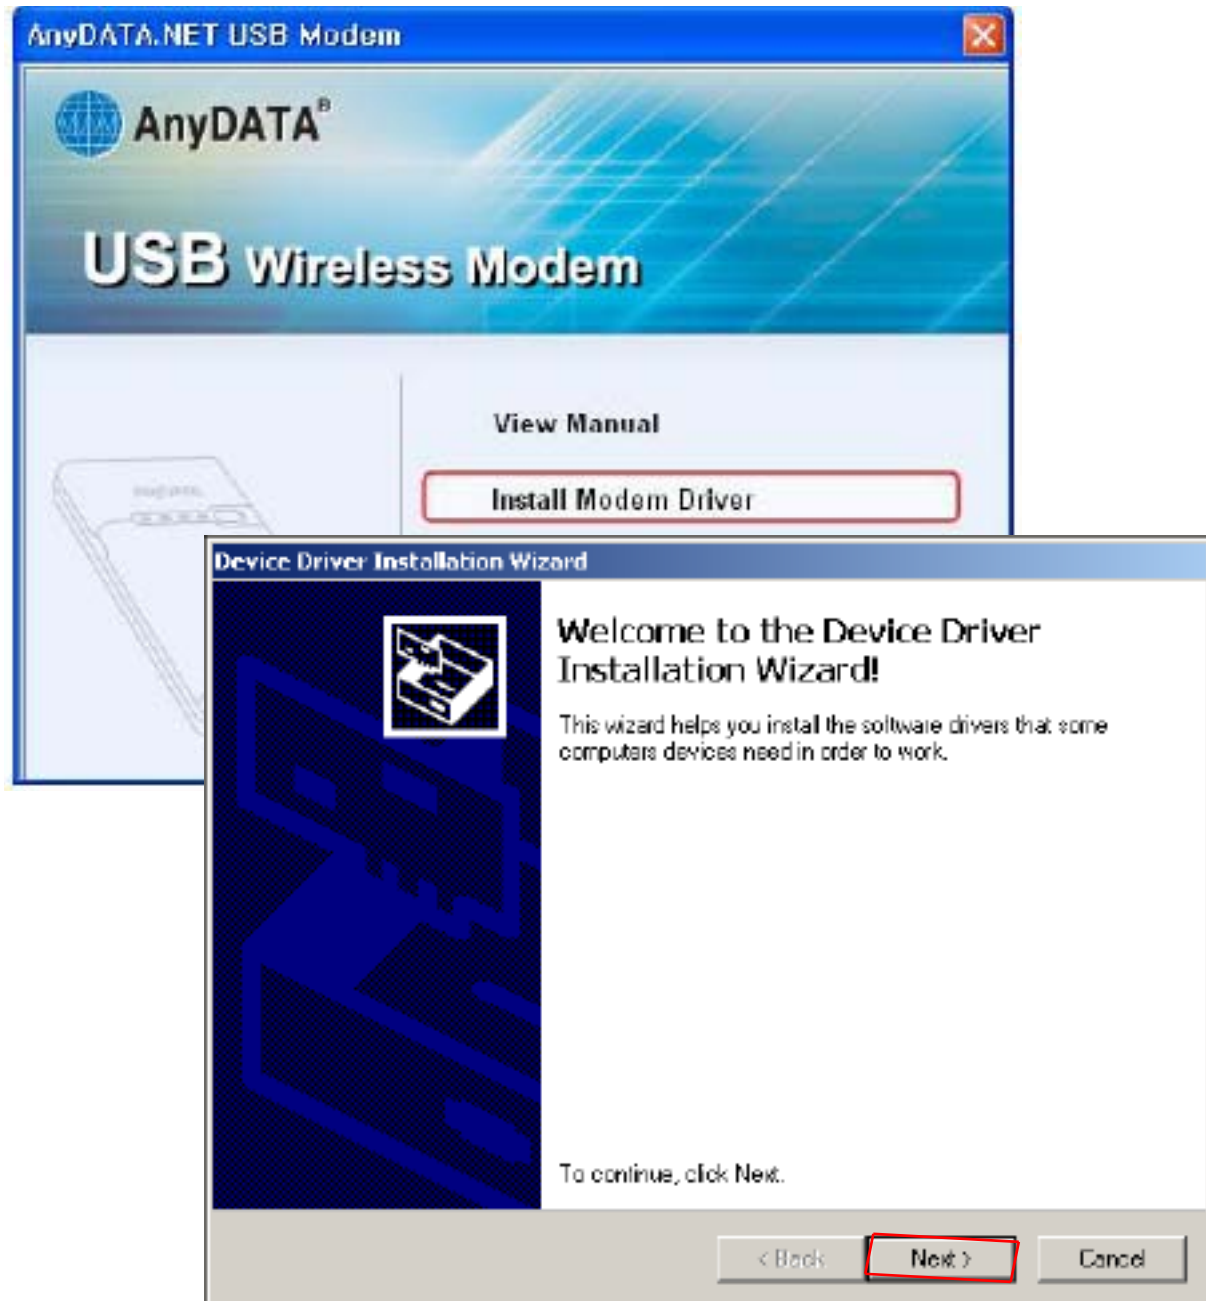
AnyDATA.NET USB Modem

AnyDATA®

USB Wireless Modem

View Manual

Install Modem Driver

Device Driver Installation Wizard

Welcome to the Device Driver Installation Wizard!

This wizard helps you install the software drivers that some computers devices need in order to work.

To continue, click Next.

< Back

Next >

Cancel